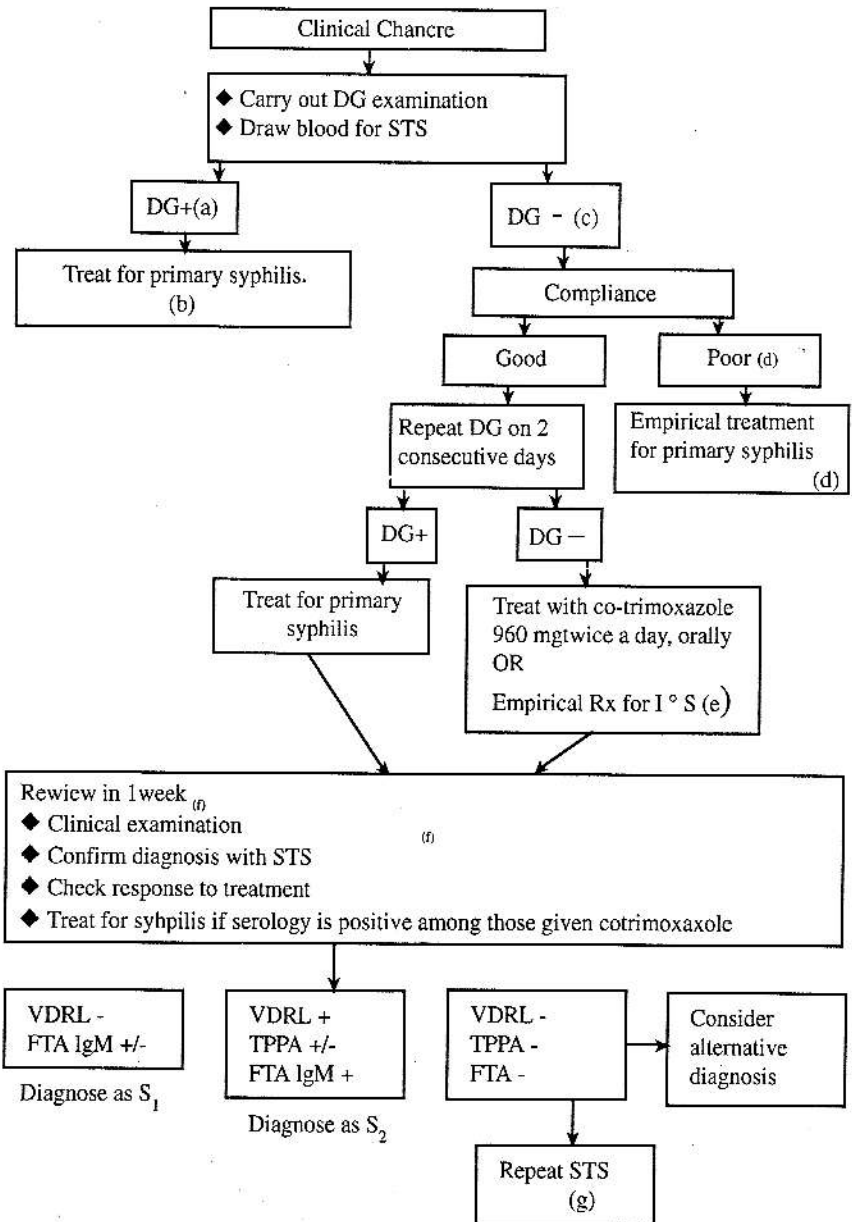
Clinical Chancre

◆ Carry out DG examination
◆ Draw blood for STS

DG+(a)

Treat for primary syphilis. (b)

DG - (c)

Compliance

Good

Poor (d)

Repeat DG on 2 consecutive days

Empirical treatment for primary syphilis (d)

DG+

DG —

Treat for primary syphilis

Treat with co-trimoxazole 960 mgtwice a day, orally OR

Empirical Rx for I ° S (e)

Rewiew in 1week (f)
◆ Clinical examination
◆ Confirm diagnosis with STS
◆ Check response to treatment
◆ Treat for syhpilis if serology is positive among those given cotrimoxaxole

(f)

VDRL -
FTA lgM +/-

Diagnose as $S_1$

VDRL +
TPPA +/-
FTA lgM +

Diagnose as $S_2$

VDRL -
TPPA -
FTA -

Consider alternative diagnosis

Repeat STS (g)